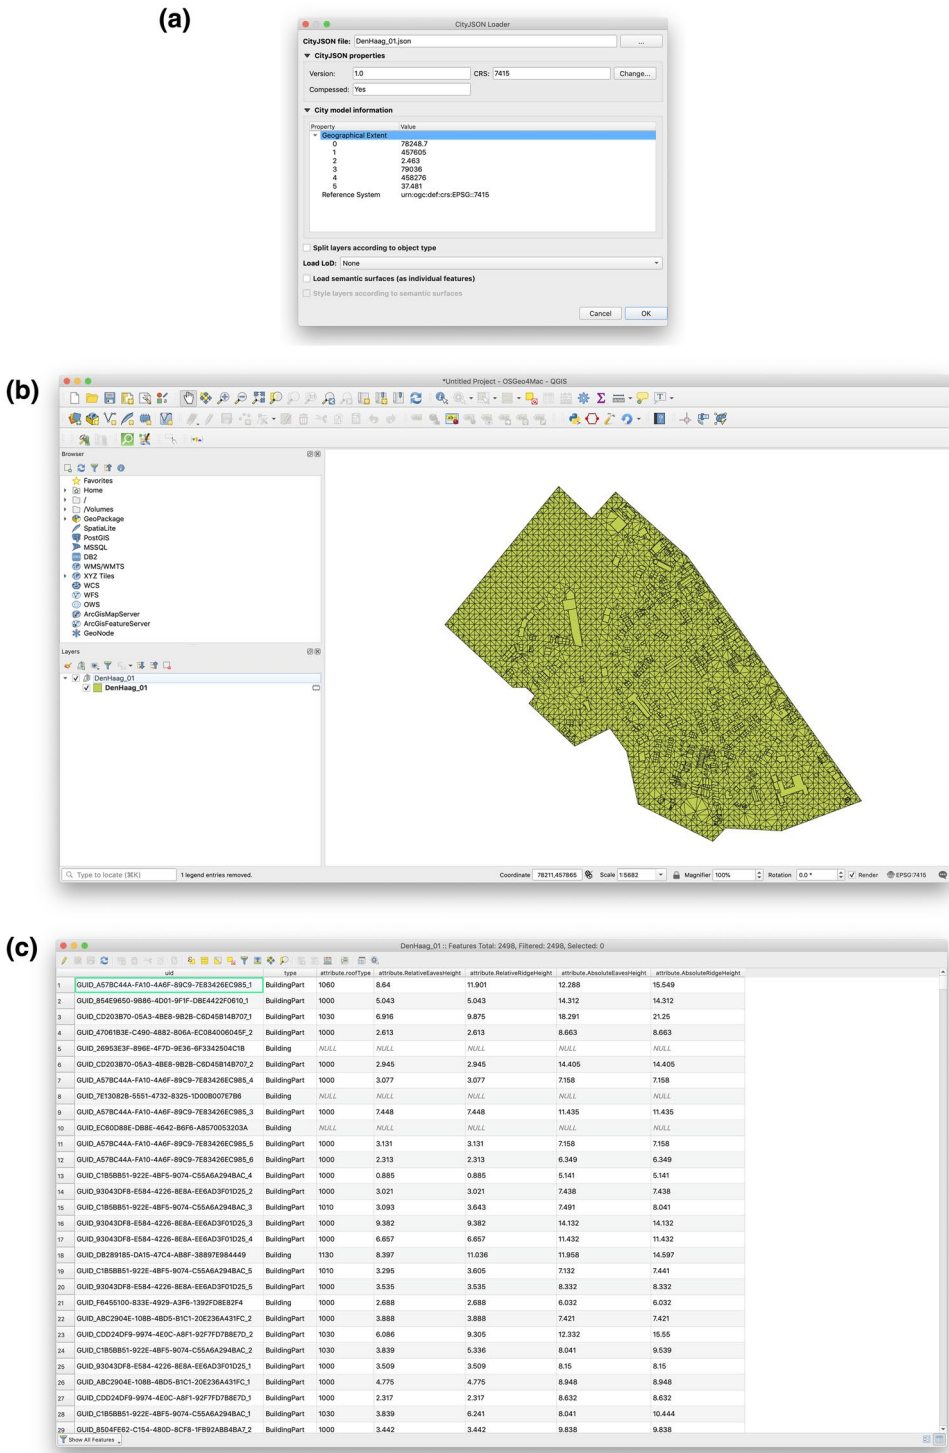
(a)

CityJSON Loader

CityJSON file: DenHaag_01.json ...

▼ CityJSON properties

Version: 1.0 CRS: 7415 Change...

Compressed: Yes

▼ City model information

| Property | Value |
|---|---|
| Geographical Extent | |
| 0 | 78248.7 |
| 1 | 457605 |
| 2 | 2.463 |
| 3 | 79036 |
| 4 | 458276 |
| 5 | 37.481 |
| Reference System | urn:ogc:def:crs:EPSG::7415 |

Split layers according to object type

Load LoD: None

Load semantic surfaces (as individual features)

Style layers according to semantic surfaces

Cancel OK

(b)

*Untitled Project - OSGeo4Mac - QGIS

Browser

Favorites
Home
/
/Volumes
GeoPackage
SpatiaLite
PostGIS
MSSQL
DB2
WMS/WMTS
XYZ Tiles
WCS
WFS
OWS
ArcGisMapServer
ArcGisFeatureServer
GeoNode

Layers

DenHaag_01
DenHaag_01

Type to locate (⌘K) 1 legend entries removed. Coordinate 78211,457865 Scale 1:5682 Magnifier 100% Rotation 0.0 ° Render EPSG:7415

(c)

DenHaag_01 :: Features Total: 2498, Filtered: 2498, Selected: 0

| | uid | type | attribute.roofType | attribute.RelativeEavesHeight | attribute.RelativeRidgeHeight | attribute.AbsoluteEavesHeight | attribute.AbsoluteRidgeHeight |
|---|---|---|---|---|---|---|---|
| 1 | GUID_A57BC44A-FA10-4A6F-89C9-7E83426EC985_1 | BuildingPart | 1060 | 8.64 | 11.901 | 12.288 | 15.549 |
| 2 | GUID_854E9650-9886-4D01-9F1F-DBE4422F0610_1 | BuildingPart | 1000 | 5.043 | 5.043 | 14.312 | 14.312 |
| 3 | GUID_CD203B70-05A3-4BE8-9B2B-C6D45B14B707_1 | BuildingPart | 1030 | 6.916 | 9.875 | 18.291 | 21.25 |
| 4 | GUID_47061B3E-C490-4882-806A-EC084006045F_2 | BuildingPart | 1000 | 2.613 | 2.613 | 8.663 | 8.663 |
| 5 | GUID_26953E3F-896E-4F7D-9E36-6F3342504C1B | Building | NULL | NULL | NULL | NULL | NULL |
| 6 | GUID_CD203B70-05A3-4BE8-9B2B-C6D45B14B707_2 | BuildingPart | 1000 | 2.945 | 2.945 | 14.405 | 14.405 |
| 7 | GUID_A57BC44A-FA10-4A6F-89C9-7E83426EC985_4 | BuildingPart | 1000 | 3.077 | 3.077 | 7.158 | 7.158 |
| 8 | GUID_7E13082B-5551-4732-8325-1D00B007E7B6 | Building | NULL | NULL | NULL | NULL | NULL |
| 9 | GUID_A57BC44A-FA10-4A6F-89C9-7E83426EC985_3 | BuildingPart | 1000 | 7.448 | 7.448 | 11.435 | 11.435 |
| 10 | GUID_EC60D88E-DB8E-4642-B6F6-A8570053203A | Building | NULL | NULL | NULL | NULL | NULL |
| 11 | GUID_A57BC44A-FA10-4A6F-89C9-7E83426EC985_5 | BuildingPart | 1000 | 3.131 | 3.131 | 7.158 | 7.158 |
| 12 | GUID_A57BC44A-FA10-4A6F-89C9-7E83426EC985_6 | BuildingPart | 1000 | 2.313 | 2.313 | 6.349 | 6.349 |
| 13 | GUID_C1B5BB51-922E-4BF5-9074-C55A6A294BAC_4 | BuildingPart | 1000 | 0.885 | 0.885 | 5.141 | 5.141 |
| 14 | GUID_93043DF8-E584-4226-8E8A-EE6AD3F01D25_2 | BuildingPart | 1000 | 3.021 | 3.021 | 7.438 | 7.438 |
| 15 | GUID_C1B5BB51-922E-4BF5-9074-C55A6A294BAC_3 | BuildingPart | 1010 | 3.093 | 3.643 | 7.491 | 8.041 |
| 16 | GUID_93043DF8-E584-4226-8E8A-EE6AD3F01D25_3 | BuildingPart | 1000 | 9.382 | 9.382 | 14.132 | 14.132 |
| 17 | GUID_93043DF8-E584-4226-8E8A-EE6AD3F01D25_4 | BuildingPart | 1000 | 6.657 | 6.657 | 11.432 | 11.432 |
| 18 | GUID_DB289185-DA15-47C4-AB8F-38897E984449 | Building | 1130 | 8.397 | 11.036 | 11.958 | 14.597 |
| 19 | GUID_C1B5BB51-922E-4BF5-9074-C55A6A294BAC_5 | BuildingPart | 1010 | 3.295 | 3.605 | 7.132 | 7.441 |
| 20 | GUID_93043DF8-E584-4226-8E8A-EE6AD3F01D25_5 | BuildingPart | 1000 | 3.535 | 3.535 | 8.332 | 8.332 |
| 21 | GUID_F6455100-833E-4929-A3F6-1392FD8E82F4 | Building | 1000 | 2.688 | 2.688 | 6.032 | 6.032 |
| 22 | GUID_ABC2904E-108B-4BD5-B1C1-20E236A431FC_2 | BuildingPart | 1000 | 3.888 | 3.888 | 7.421 | 7.421 |
| 23 | GUID_CDD24DF9-9974-4E0C-A8F1-92F7FD7B8E7D_2 | BuildingPart | 1030 | 6.086 | 9.305 | 12.332 | 15.55 |
| 24 | GUID_C1B5BB51-922E-4BF5-9074-C55A6A294BAC_2 | BuildingPart | 1030 | 3.839 | 5.336 | 8.041 | 9.539 |
| 25 | GUID_93043DF8-E584-4226-8E8A-EE6AD3F01D25_1 | BuildingPart | 1000 | 3.509 | 3.509 | 8.15 | 8.15 |
| 26 | GUID_ABC2904E-108B-4BD5-B1C1-20E236A431FC_1 | BuildingPart | 1000 | 4.775 | 4.775 | 8.948 | 8.948 |
| 27 | GUID_CDD24DF9-9974-4E0C-A8F1-92F7FD7B8E7D_1 | BuildingPart | 1000 | 2.317 | 2.317 | 8.632 | 8.632 |
| 28 | GUID_C1B5BB51-922E-4BF5-9074-C55A6A294BAC_1 | BuildingPart | 1030 | 3.839 | 6.241 | 8.041 | 10.444 |
| 29 | GUID_8504FE62-C154-480D-8CF8-1FB92ABB4BA7_2 | BuildingPart | 1000 | 3.442 | 3.442 | 9.838 | 9.838 |

Show All Features